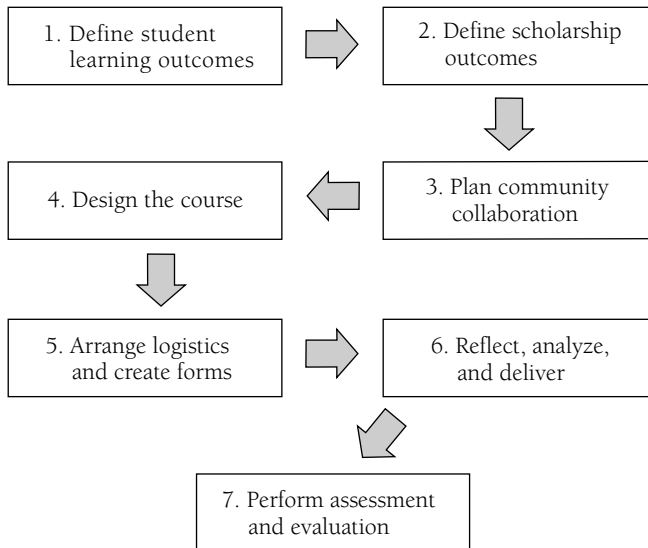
1. Define student learning outcomes

2. Define scholarship outcomes

3. Plan community collaboration

4. Design the course

5. Arrange logistics and create forms

6. Reflect, analyze, and deliver

7. Perform assessment and evaluation